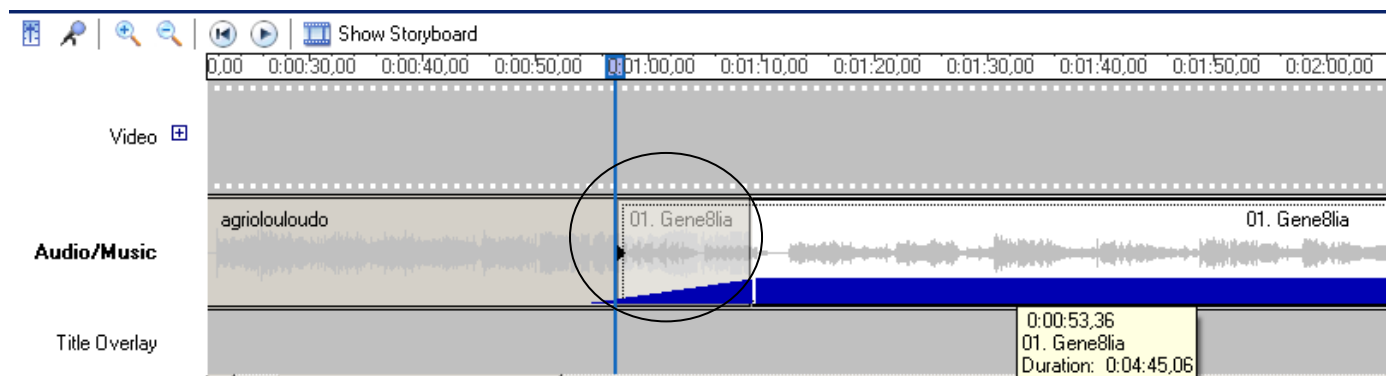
Show Storyboard

0,00 0:00:30,00 0:00:40,00 0:00:50,00 0:01:00,00 0:01:10,00 0:01:20,00 0:01:30,00 0:01:40,00 0:01:50,00 0:02:00,00

Video

agriolouloudo

01. Gene8lia

01. Gene8lia

Audio/Music

Title Overlay

0:00:53,36
01. Gene8lia
Duration: 0:04:45,06